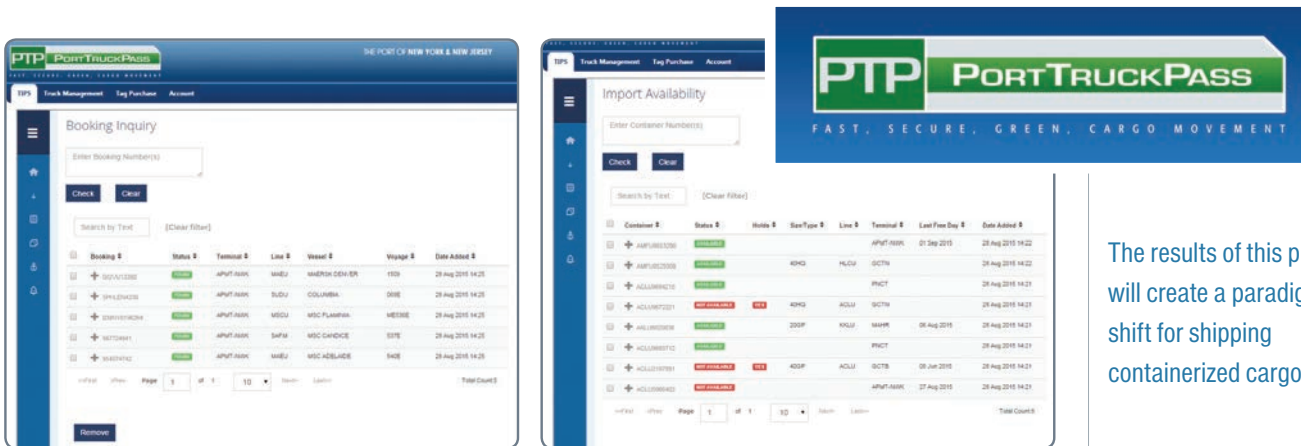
PTP PORTTRUCKPASS
FAST, SECURE, GREEN, CARGO MOVEMENT
THE PORT OF NEW YORK & NEW JERSEY

TIPS Truck Management Tag Purchase Account

Booking Inquiry

Enter Booking Number(s)

Check Clear

Search by Text [Clear filter]

| Booking | Status | Terminal | Line | Vessel | Voyage | Date Added |
|---|---|---|---|---|---|---|
| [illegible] | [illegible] | APMT-NWK | MAEU | MAERSK DENVER | 1509 | 28 Aug 2015 14:25 |
| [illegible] | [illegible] | APMT-NWK | SUDU | COLUMBIA | 006E | 28 Aug 2015 14:25 |
| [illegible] | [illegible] | APMT-NWK | MSCU | MSC FLAMINIA | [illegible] | 28 Aug 2015 14:25 |
| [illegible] | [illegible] | APMT-NWK | SAFM | MSC CANDICE | 537E | 28 Aug 2015 14:25 |
| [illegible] | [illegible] | APMT-NWK | MAEU | MSC ADELAIDE | 540E | 28 Aug 2015 14:25 |

<<First <Prev Page 1 of 1 10 Next> Last>> Total Count:5

Remove

TIPS Truck Management Tag Purchase Account

Import Availability

Enter Container Number(s)

Check Clear

Search by Text [Clear filter]

| Container | Status | Holds | Size/Type | Line | Terminal | Last Free Day | Date Added |
|---|---|---|---|---|---|---|---|
| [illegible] | AVAILABLE | | | | APMT-NWK | 01 Sep 2015 | 28 Aug 2015 14:22 |
| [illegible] | AVAILABLE | | 40HQ | HLCU | GCTN | | 28 Aug 2015 14:22 |
| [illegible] | AVAILABLE | | | | PNCT | | 28 Aug 2015 14:21 |
| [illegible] | NOT AVAILABLE | YES | 40HQ | ACLU | GCTN | | 28 Aug 2015 14:21 |
| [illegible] | AVAILABLE | | 20GP | KKLU | MAHR | 06 Aug 2015 | 28 Aug 2015 14:21 |
| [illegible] | AVAILABLE | | | | PNCT | | 28 Aug 2015 14:21 |
| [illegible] | NOT AVAILABLE | YES | 40GP | ACLU | GCTB | 05 Jun 2015 | 28 Aug 2015 14:21 |
| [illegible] | NOT AVAILABLE | | | | APMT-NWK | 27 Aug 2015 | 28 Aug 2015 14:21 |

<<First <Prev Page 1 of 1 10 Next> Last>> Total Count:8

The results of this p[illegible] will create a paradig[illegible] shift for shipping containerized cargo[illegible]